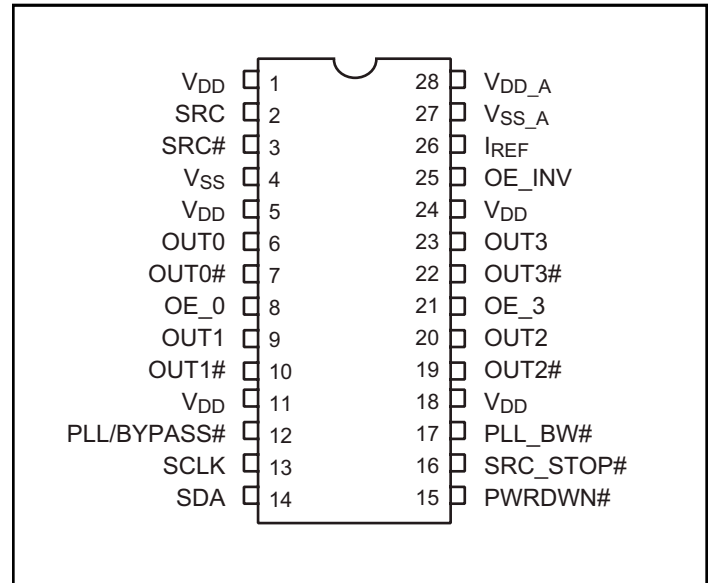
$V_{DD}$ 1
SRC 2
SRC# 3
$V_{SS}$ 4
$V_{DD}$ 5
OUT0 6
OUT0# 7
OE_0 8
OUT1 9
OUT1# 10
$V_{DD}$ 11
PLL/BYPASS# 12
SCLK 13
SDA 14

28 $V_{DD\_A}$
27 $V_{SS\_A}$
26 $I_{REF}$
25 OE_INV
24 $V_{DD}$
23 OUT3
22 OUT3#
21 OE_3
20 OUT2
19 OUT2#
18 $V_{DD}$
17 PLL_BW#
16 SRC_STOP#
15 PWRDWN#